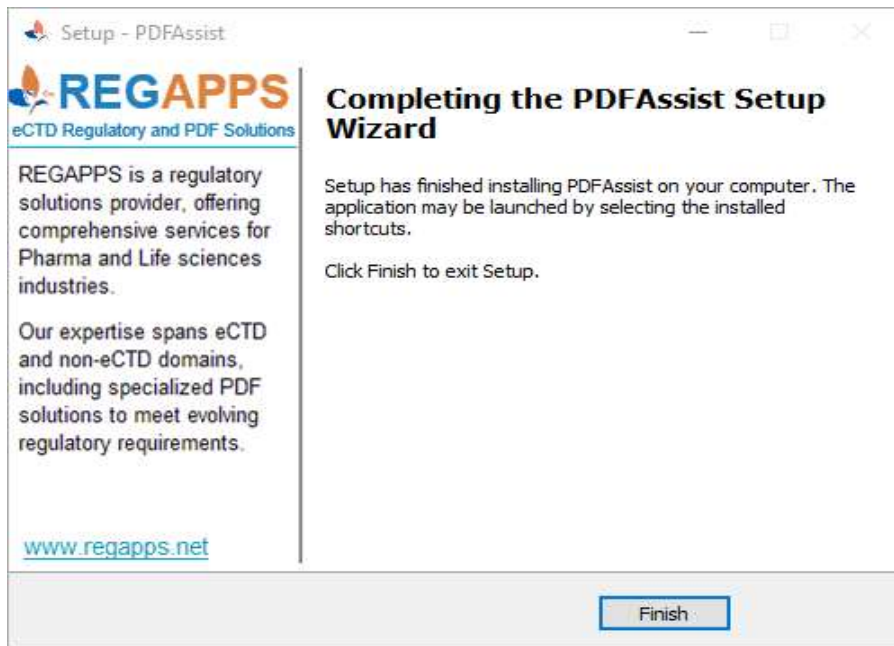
Setup - PDFAssist

REGAPPS
eCTD Regulatory and PDF Solutions

REGAPPS is a regulatory solutions provider, offering comprehensive services for Pharma and Life sciences industries.

Our expertise spans eCTD and non-eCTD domains, including specialized PDF solutions to meet evolving regulatory requirements.

www.regapps.net

Completing the PDFAssist Setup Wizard

Setup has finished installing PDFAssist on your computer. The application may be launched by selecting the installed shortcuts.

Click Finish to exit Setup.

Finish